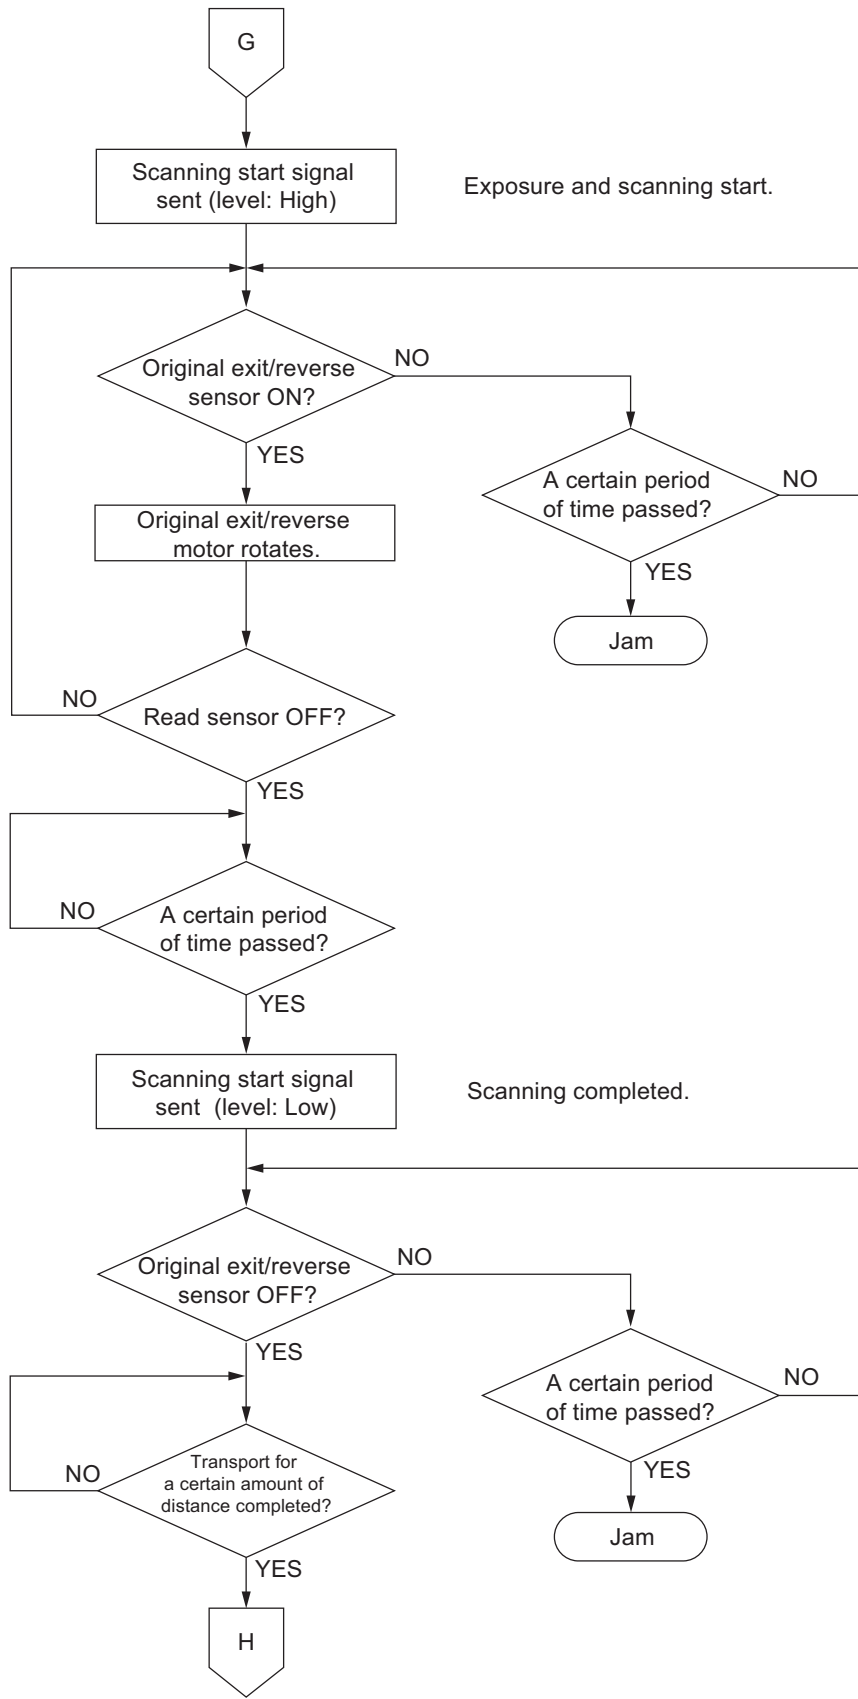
G

Scanning start signal sent (level: High)

Exposure and scanning start.

Original exit/reverse sensor ON?

NO

YES

A certain period of time passed?

NO

YES

Original exit/reverse motor rotates.

Jam

NO

Read sensor OFF?

YES

NO

A certain period of time passed?

YES

Scanning start signal sent (level: Low)

Scanning completed.

Original exit/reverse sensor OFF?

NO

YES

A certain period of time passed?

NO

NO

Transport for a certain amount of distance completed?

YES

Jam

YES

H